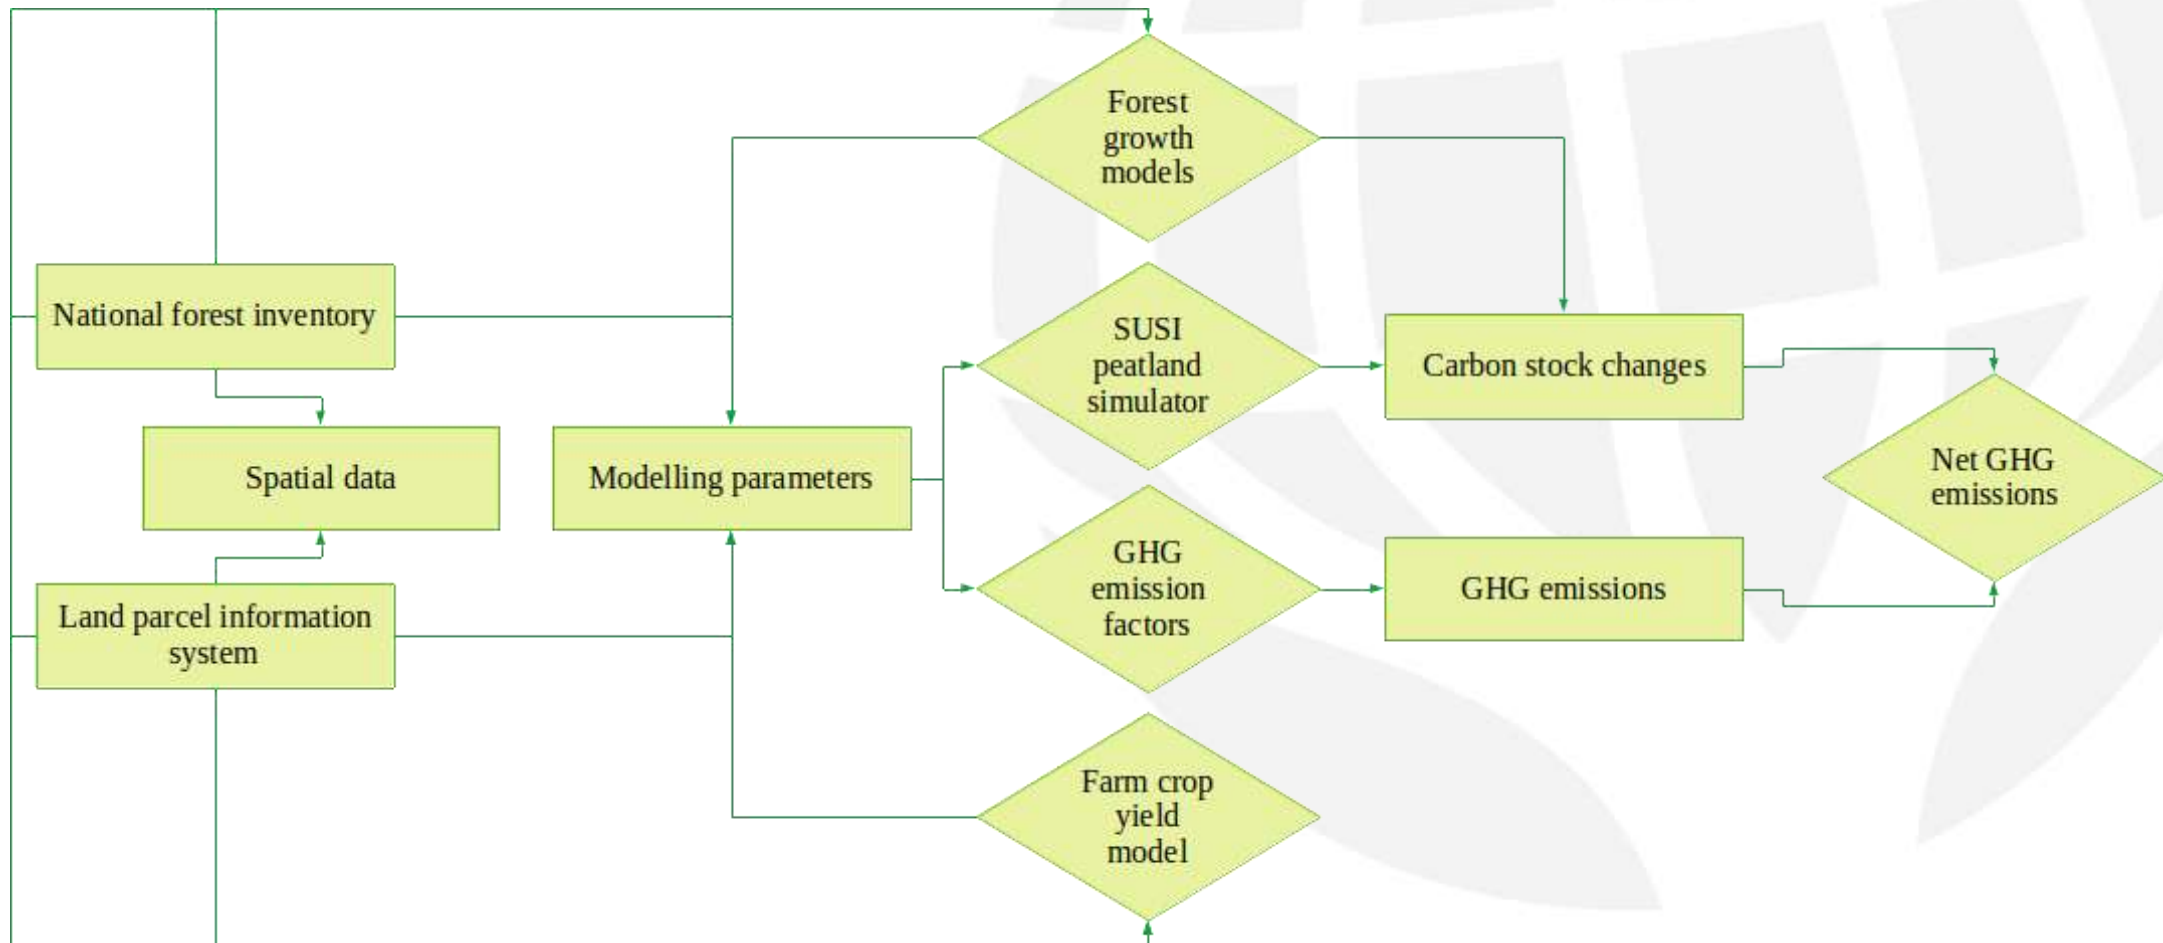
Forest growth models

National forest inventory

SUSI peatland simulator

Carbon stock changes

Spatial data

Modelling parameters

Net GHG emissions

GHG emission factors

GHG emissions

Land parcel information system

Farm crop yield model